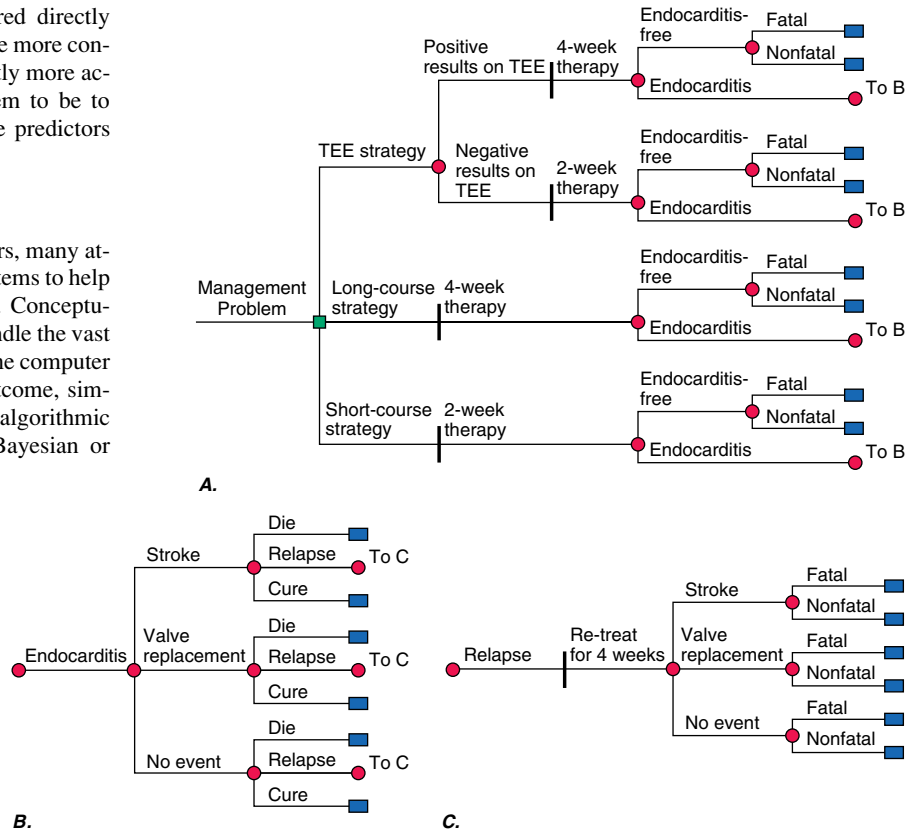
red directly
e more con-
ly more ac-
em to be to
e predictors

rs, many at-
tems to help
Conceptu-
dle the vast
he computer
come, sim-
algorithmic
Bayesian or

Management Problem

TEE strategy

Positive results on TEE

4-week therapy

Endocarditis-free

Fatal

Nonfatal

Endocarditis

To B

Negative results on TEE

2-week therapy

Endocarditis-free

Fatal

Nonfatal

Endocarditis

To B

Long-course strategy

4-week therapy

Endocarditis-free

Fatal

Nonfatal

Endocarditis

To B

Short-course strategy

2-week therapy

Endocarditis-free

Fatal

Nonfatal

Endocarditis

To B

A.

Endocarditis

Stroke

Die

Relapse

To C

Cure

Valve replacement

Die

Relapse

To C

Cure

No event

Die

Relapse

To C

Cure

B.

Relapse

Re-treat for 4 weeks

Stroke

Fatal

Nonfatal

Valve replacement

Fatal

Nonfatal

No event

Fatal

Nonfatal

C.